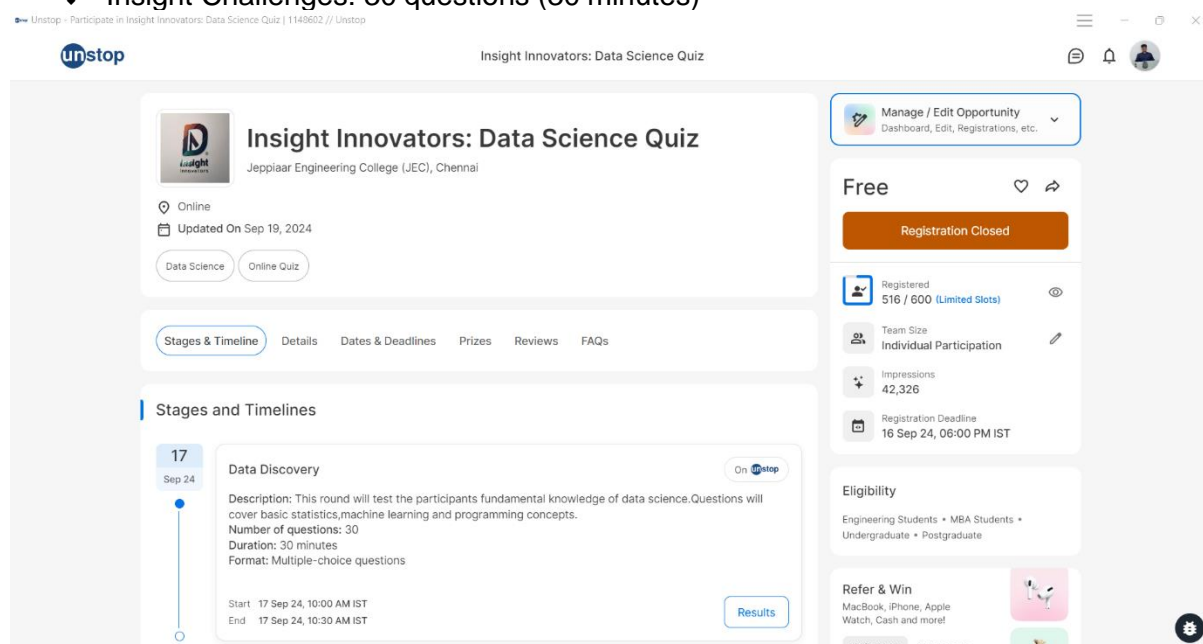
Insight Challenges: 30 questions (30 minutes)

Unstop - Participate in Insight Innovators: Data Science Quiz | 1148602 // Unstop

unstop

Insight Innovators: Data Science Quiz

Insight Innovators: Data Science Quiz

Jeppiaar Engineering College (JEC), Chennai

Online

Updated On Sep 19, 2024

Data Science | Online Quiz

Manage / Edit Opportunity
Dashboard, Edit, Registrations, etc.

Free

Registration Closed

Registered
516 / 600 (Limited Slots)

Team Size
Individual Participation

Impressions
42,326

Registration Deadline
16 Sep 24, 06:00 PM IST

Stages & Timeline | Details | Dates & Deadlines | Prizes | Reviews | FAQs

Stages and Timelines

17
Sep 24

Data Discovery

On unstop

Description: This round will test the participants fundamental knowledge of data science.Questions will cover basic statistics,machine learning and programming concepts.
Number of questions: 30
Duration: 30 minutes
Format: Multiple-choice questions

Start 17 Sep 24, 10:00 AM IST
End 17 Sep 24, 10:30 AM IST

Results

Eligibility

Engineering Students • MBA Students • Undergraduate • Postgraduate

Refer & Win
MacBook, iPhone, Apple Watch, Cash and more!